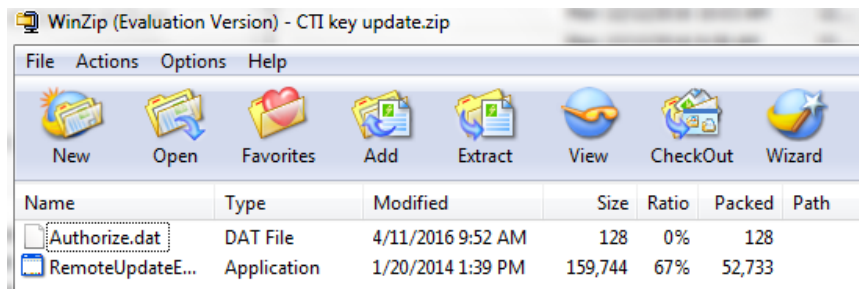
WinZip (Evaluation Version) - CTI key update.zip

File Actions Options Help

New Open Favorites Add Extract View CheckOut Wizard

| Name | Type | Modified | Size | Ratio | Packed | Path |
|---|---|---|---|---|---|---|
| Authorize.dat | DAT File | 4/11/2016 9:52 AM | 128 | 0% | 128 | |
| RemoteUpdateE... | Application | 1/20/2014 1:39 PM | 159,744 | 67% | 52,733 | |